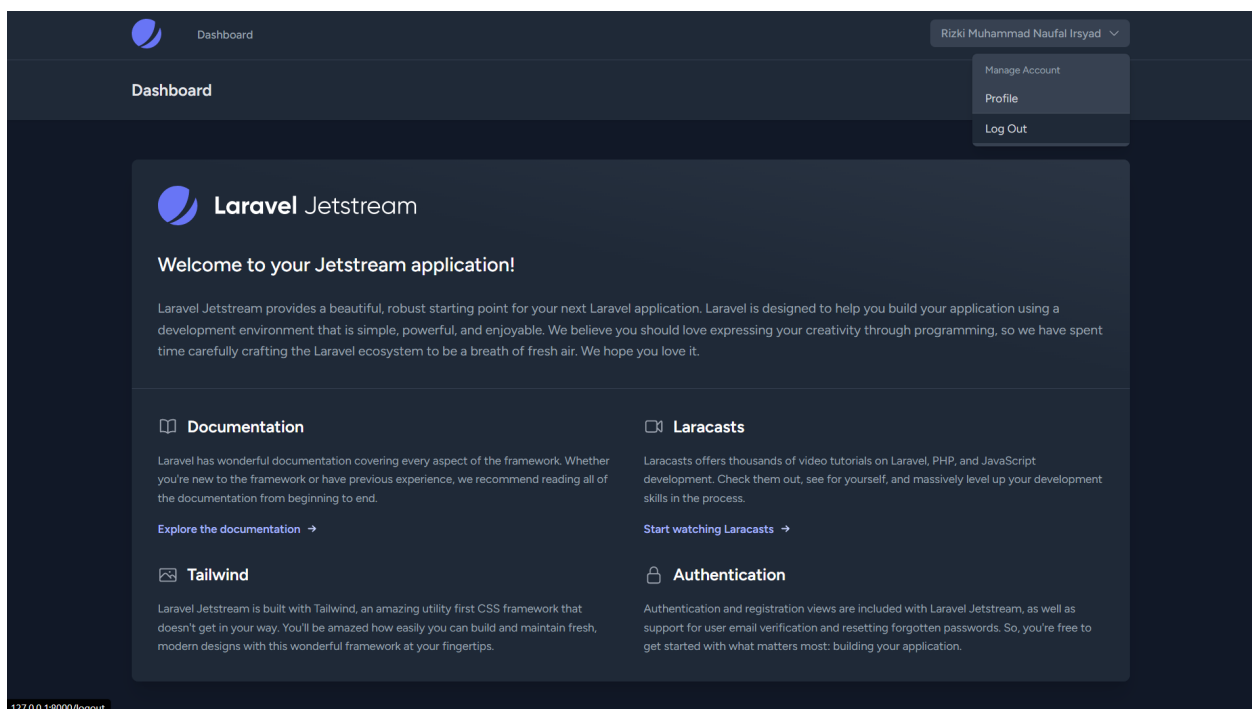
Dashboard

Rizki Muhammad Naufal Irsyad

Manage Account

Profile

Log Out

Dashboard

Laravel Jetstream

Welcome to your Jetstream application!

Laravel Jetstream provides a beautiful, robust starting point for your next Laravel application. Laravel is designed to help you build your application using a development environment that is simple, powerful, and enjoyable. We believe you should love expressing your creativity through programming, so we have spent time carefully crafting the Laravel ecosystem to be a breath of fresh air. We hope you love it.

Documentation

Laravel has wonderful documentation covering every aspect of the framework. Whether you're new to the framework or have previous experience, we recommend reading all of the documentation from beginning to end.

Explore the documentation →

Laracasts

Laracasts offers thousands of video tutorials on Laravel, PHP, and JavaScript development. Check them out, see for yourself, and massively level up your development skills in the process.

Start watching Laracasts →

Tailwind

Laravel Jetstream is built with Tailwind, an amazing utility first CSS framework that doesn't get in your way. You'll be amazed how easily you can build and maintain fresh, modern designs with this wonderful framework at your fingertips.

Authentication

Authentication and registration views are included with Laravel Jetstream, as well as support for user email verification and resetting forgotten passwords. So, you're free to get started with what matters most: building your application.

127.0.0.1:8000/logout